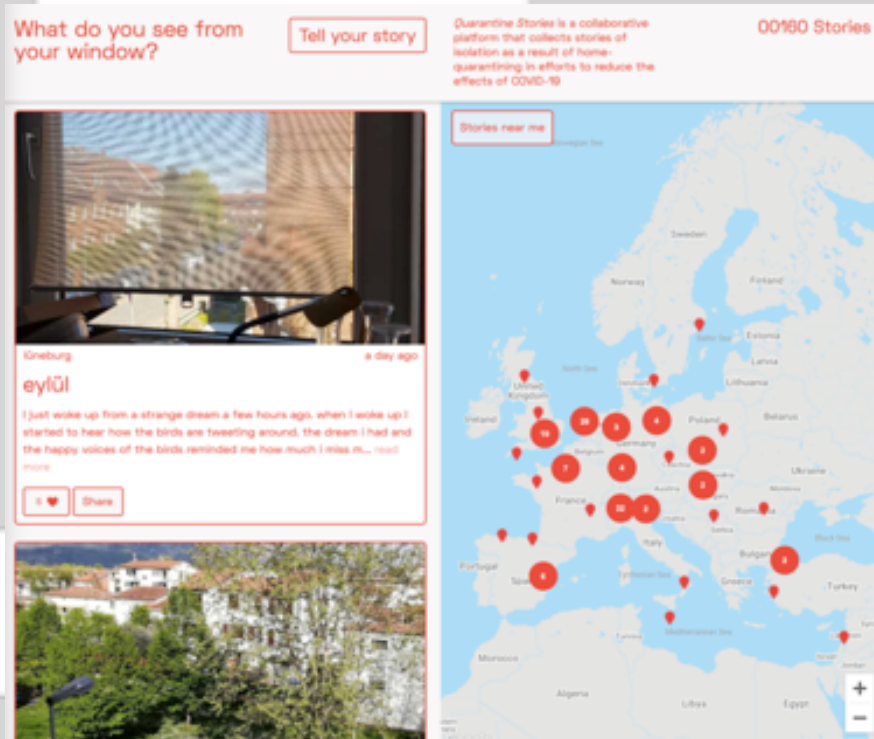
What do you see from your window?

Tell your story

*Quarantine Stories* is a collaborative platform that collects stories of isolation as a result of home-quarantining in efforts to reduce the effects of COVID-19

00160 Stories

Stories near me

lüneburg

a day ago

eylül

I just woke up from a strange dream a few hours ago. when I woke up I started to hear how the birds are tweeting around. the dream I had and the happy voices of the birds reminded me how much i miss m... read more

5 ♥

Share

Sweden

Norway

Finland

Estonia

Latvia

Lithuania

Denmark

North Sea

United Kingdom

Ireland

Poland

Belarus

Germany

Belgium

Ukraine

France

Romania

Italy

Black Sea

Bulgaria

Portugal

Spain

Greece

Turkey

Tyrrhenian Sea

Mediterranean Sea

Tunisia

Morocco

Algeria

Libya

Egypt

19

26

3

4

2

7

4

2

32

2

2

6

+

−